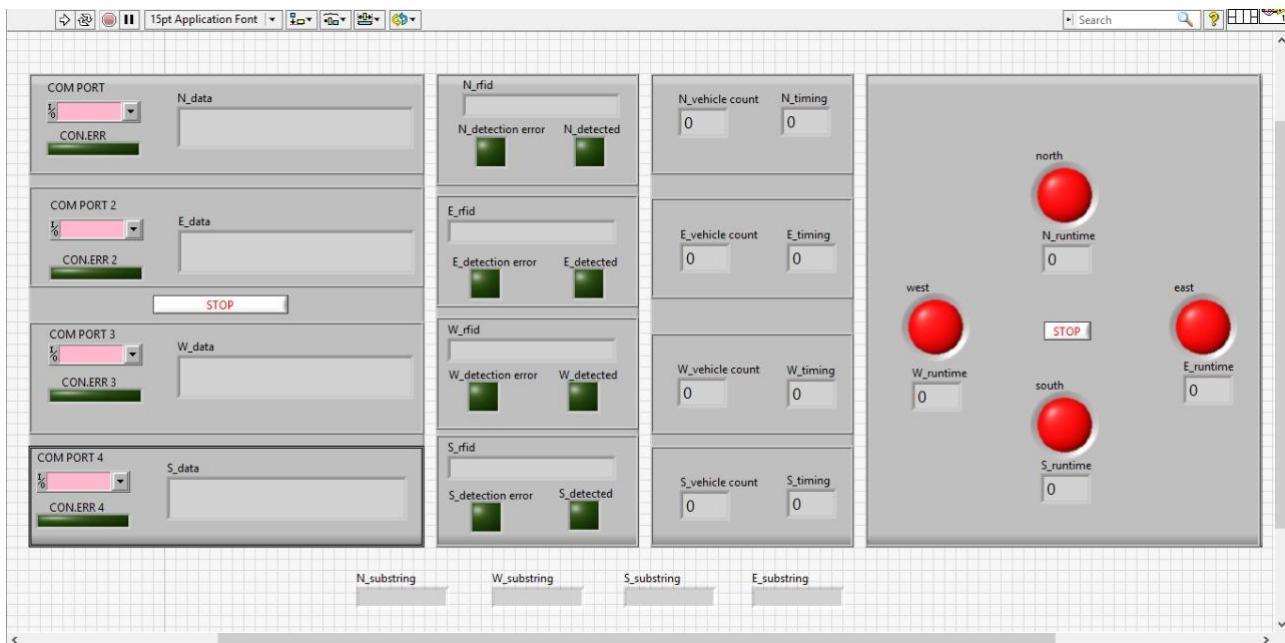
15pt Application Font

Search

COM PORT

N_data

CON.ERR

COM PORT 2

E_data

CON.ERR 2

STOP

COM PORT 3

W_data

CON.ERR 3

COM PORT 4

S_data

CON.ERR 4

N_rfid

N_detection error

N_detected

E_rfid

E_detection error

E_detected

W_rfid

W_detection error

W_detected

S_rfid

S_detection error

S_detected

N_vehicle count

0

N_timing

0

E_vehicle count

0

E_timing

0

W_vehicle count

0

W_timing

0

S_vehicle count

0

S_timing

0

north

N_runtime

0

west

east

STOP

W_runtime

0

south

E_runtime

0

S_runtime

0

N_substring

W_substring

S_substring

E_substring